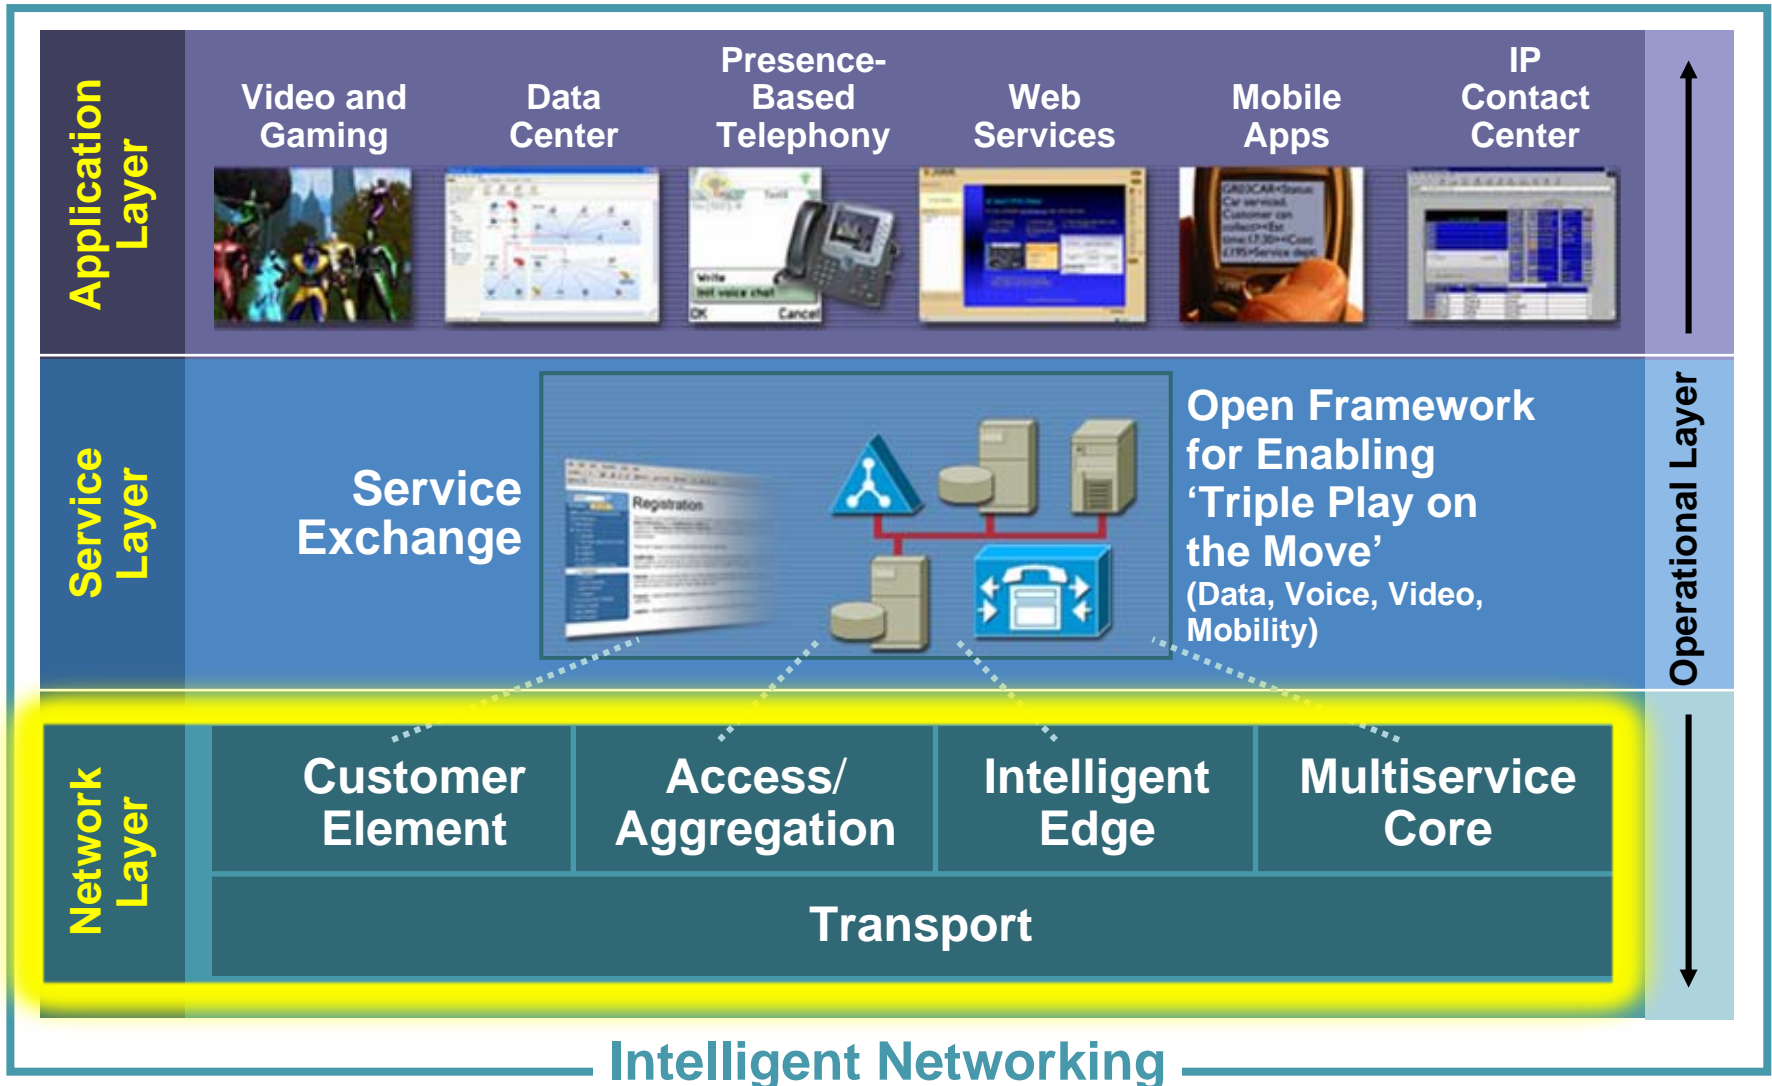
Application Layer

Video and Gaming

Data Center

Presence-Based Telephony

Web Services

Mobile Apps

IP Contact Center

Service Layer

Service Exchange

Registration

Open Framework for Enabling 'Triple Play on the Move'
(Data, Voice, Video, Mobility)

Operational Layer

Network Layer

Customer Element

Access/ Aggregation

Intelligent Edge

Multiservice Core

Transport

Intelligent Networking